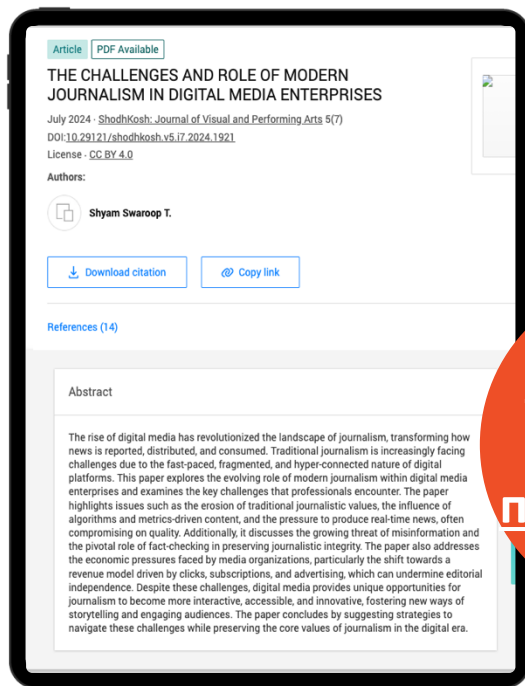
Article PDF Available

THE CHALLENGES AND ROLE OF MODERN JOURNALISM IN DIGITAL MEDIA ENTERPRISES

July 2024 · ShodhKosh: Journal of Visual and Performing Arts 5(7)
DOI:10.29121/shodhkosh.v5.i7.2024.1921
License · CC BY 4.0

Authors:

Shyam Swaroop T.

Download citation

Copy link

References (14)

Abstract

The rise of digital media has revolutionized the landscape of journalism, transforming how news is reported, distributed, and consumed. Traditional journalism is increasingly facing challenges due to the fast-paced, fragmented, and hyper-connected nature of digital platforms. This paper explores the evolving role of modern journalism within digital media enterprises and examines the key challenges that professionals encounter. The paper highlights issues such as the erosion of traditional journalistic values, the influence of algorithms and metrics-driven content, and the pressure to produce real-time news, often compromising on quality. Additionally, it discusses the growing threat of misinformation and the pivotal role of fact-checking in preserving journalistic integrity. The paper also addresses the economic pressures faced by media organizations, particularly the shift towards a revenue model driven by clicks, subscriptions, and advertising, which can undermine editorial independence. Despite these challenges, digital media provides unique opportunities for journalism to become more interactive, accessible, and innovative, fostering new ways of storytelling and engaging audiences. The paper concludes by suggesting strategies to navigate these challenges while preserving the core values of journalism in the digital era.